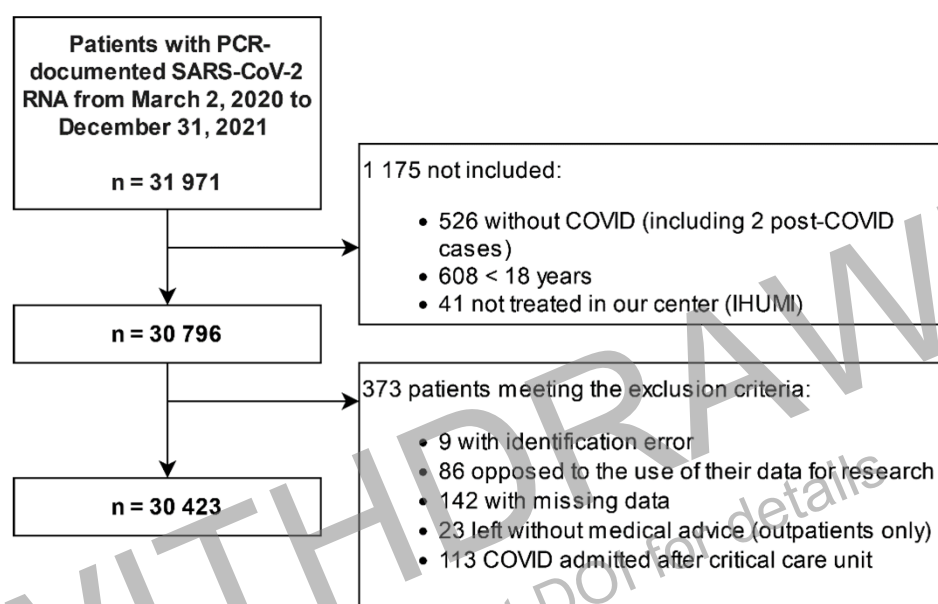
Patients with PCR-documented SARS-CoV-2 RNA from March 2, 2020 to December 31, 2021

n = 31 971

1 175 not included:

- 526 without COVID (including 2 post-COVID cases)
- 608 < 18 years
- 41 not treated in our center (IHUMI)

n = 30 796

373 patients meeting the exclusion criteria:

- 9 with identification error
- 86 opposed to the use of their data for research
- 142 with missing data
- 23 left without medical advice (outpatients only)
- 113 COVID admitted after critical care unit

n = 30 423

WITHDRAWN

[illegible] DOI for details